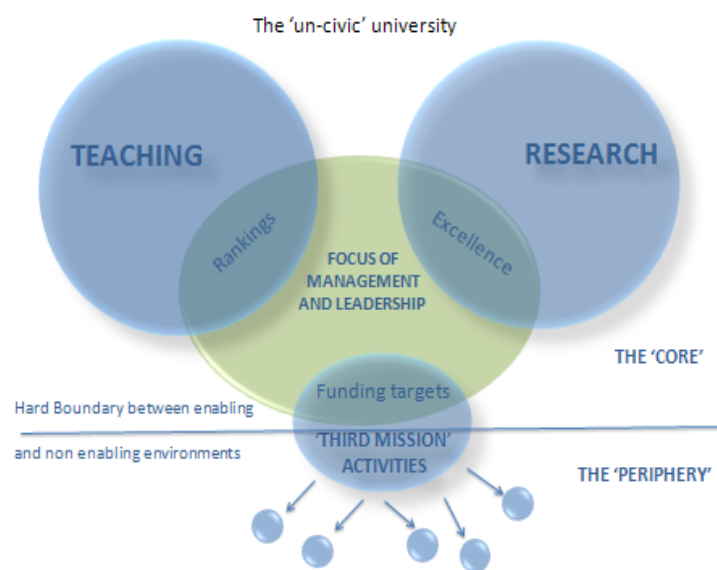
The 'un-civic' university

TEACHING

RESEARCH

Rankings

Excellence

FOCUS OF MANAGEMENT AND LEADERSHIP

THE 'CORE'

Funding targets

Hard Boundary between enabling

and non enabling environments

'THIRD MISSION' ACTIVITIES

THE 'PERIPHERY'